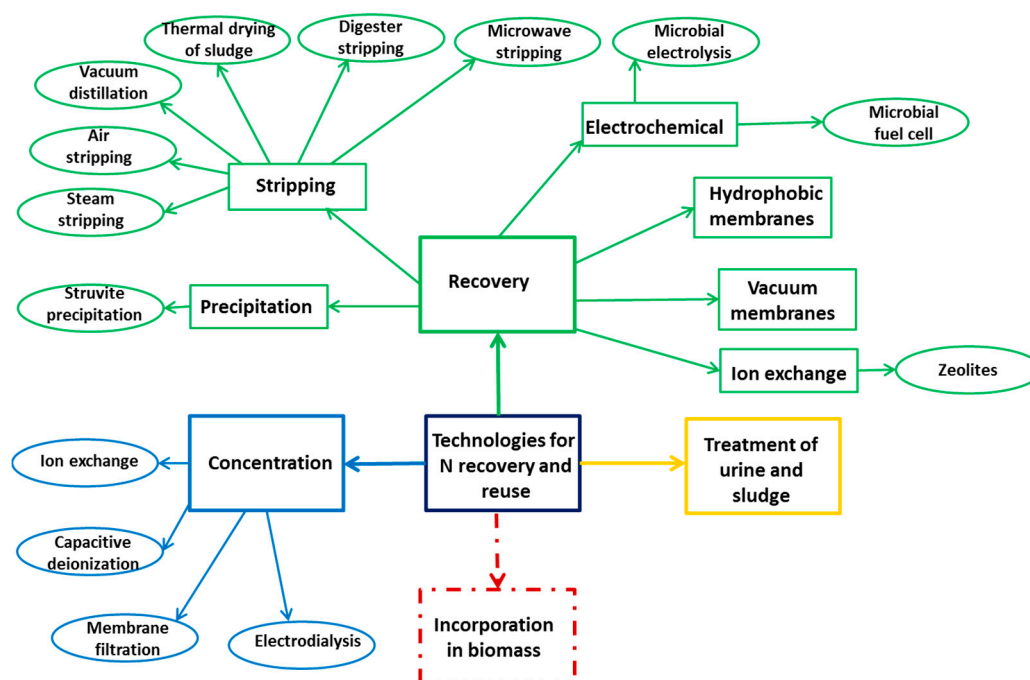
Thermal drying of sludge

Digester stripping

Microwave stripping

Microbial electrolysis

Vacuum distillation

Air stripping

Steam stripping

Stripping

Electrochemical

Microbial fuel cell

Hydrophobic membranes

Recovery

Vacuum membranes

Struvite precipitation

Precipitation

Ion exchange

Zeolites

Ion exchange

Concentration

Technologies for N recovery and reuse

Treatment of urine and sludge

Capacitive deionization

Membrane filtration

Electrodialysis

Incorporation in biomass